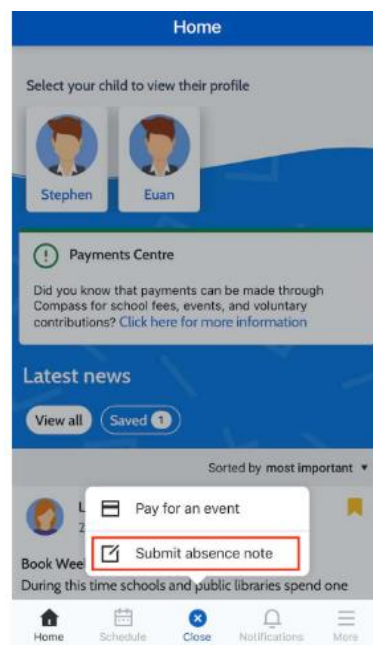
Home

Select your child to view their profile

Stephen

Euan

Payments Centre

Did you know that payments can be made through Compass for school fees, events, and voluntary contributions? Click here for more information

Latest news

View all

Saved 1

Sorted by most important

L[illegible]

2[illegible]

Pay for an event

Submit absence note

Book Wee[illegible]

During this time schools and public libraries spend one

Home

Schedule

Close

Notifications

More